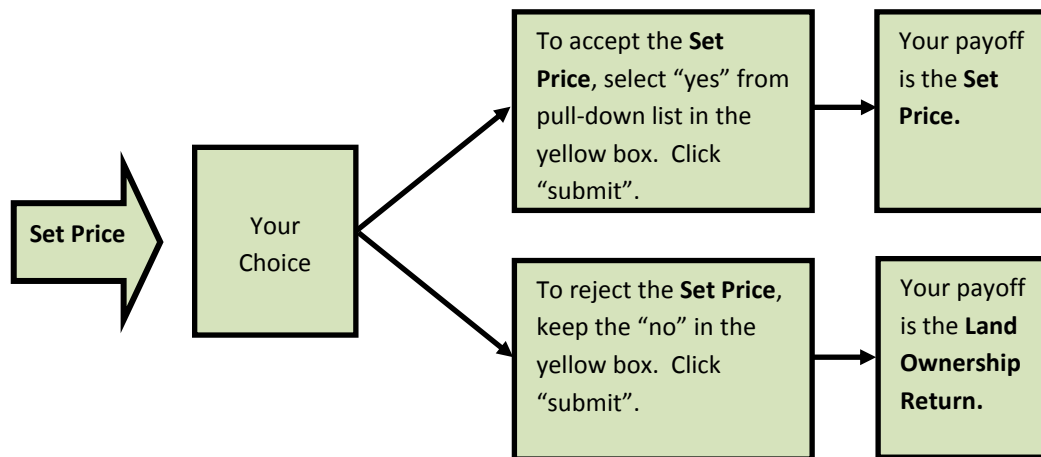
Set Price

Your Choice

To accept the **Set Price**, select “yes” from pull-down list in the yellow box. Click “submit”.

Your payoff is the **Set Price.**

To reject the **Set Price**, keep the “no” in the yellow box. Click “submit”.

Your payoff is the **Land Ownership Return.**